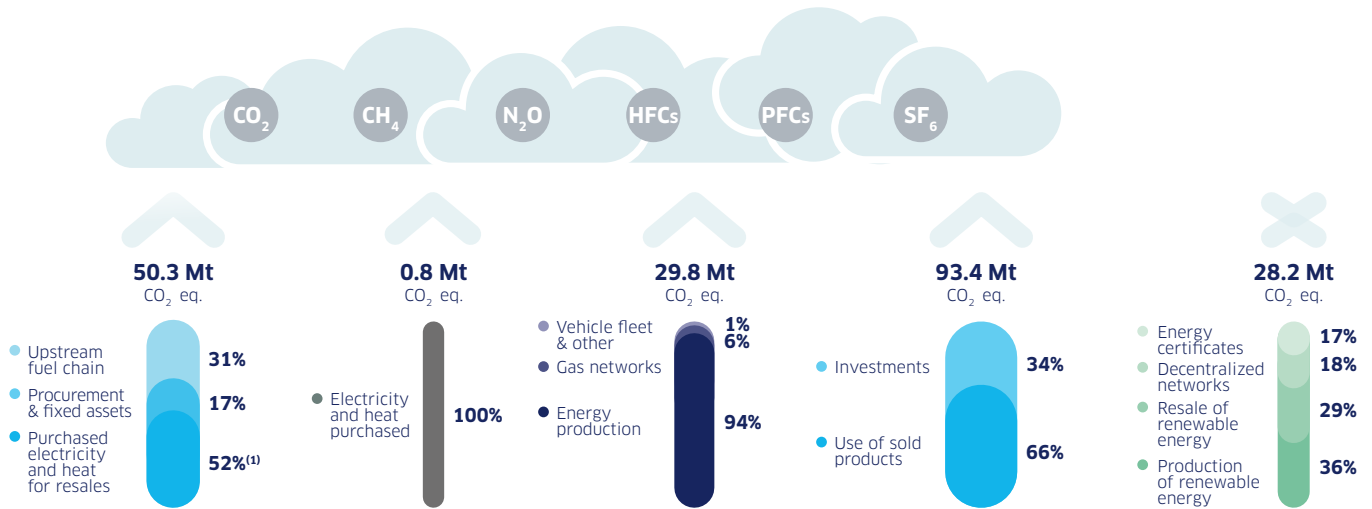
$CO_2$ $CH_4$ $N_2O$ HFCs PFCs $SF_6$

50.3 Mt
$CO_2$ eq.

Upstream fuel chain
Procurement & fixed assets
Purchased electricity and heat for resales

31%
17%
52%$^{(1)}$

0.8 Mt
$CO_2$ eq.

Electricity and heat purchased

100%

29.8 Mt
$CO_2$ eq.

Vehicle fleet & other
Gas networks
Energy production

1%
6%
94%

93.4 Mt
$CO_2$ eq.

Investments
Use of sold products

34%
66%

28.2 Mt
$CO_2$ eq.

Energy certificates
Decentralized networks
Resale of renewable energy
Production of renewable energy

17%
18%
29%
36%